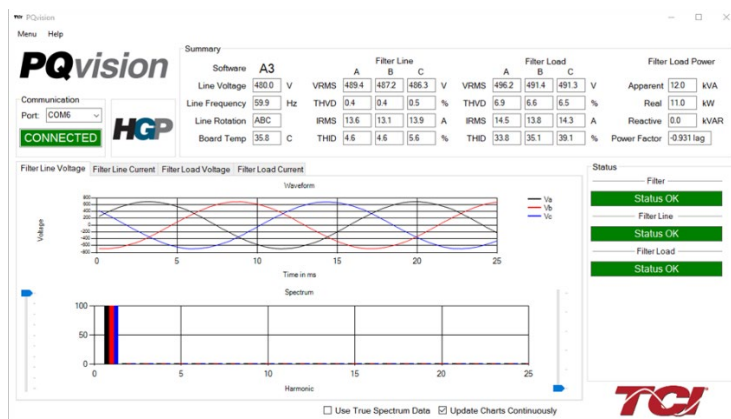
PQvision

Menu Help

PQvision

Communication
Port: COM6
CONNECTED

HGP

Summary

Software A3
Line Voltage 480.0 V
Line Frequency 59.9 Hz
Line Rotation ABC
Board Temp 35.8 C

Filter Line
| | A | B | C | |
|---|---|---|---|---|
| VRMS | 489.4 | 487.2 | 486.3 | V |
| THVD | 0.4 | 0.4 | 0.5 | % |
| IRMS | 13.6 | 13.1 | 13.9 | A |
| THID | 4.6 | 4.6 | 5.6 | % |

Filter Load
| | A | B | C | |
|---|---|---|---|---|
| VRMS | 496.2 | 491.4 | 491.3 | V |
| THVD | 6.9 | 6.6 | 6.5 | % |
| IRMS | 14.5 | 13.8 | 14.3 | A |
| THID | 33.8 | 35.1 | 39.1 | % |

Filter Load Power
Apparent 12.0 kVA
Real 11.0 kW
Reactive 0.0 kVAR
Power Factor -0.931 lag

Filter Line Voltage | Filter Line Current | Filter Load Voltage | Filter Load Current

Waveform
Voltage
Va
Vb
Vc
0 5 10 15 20 25
Time in ms

Spectrum
100
50
0
0 5 10 15 20 25
Harmonic

Status
Filter
Status OK
Filter Line
Status OK
Filter Load
Status OK

Use True Spectrum Data
Update Charts Continuously

TCI